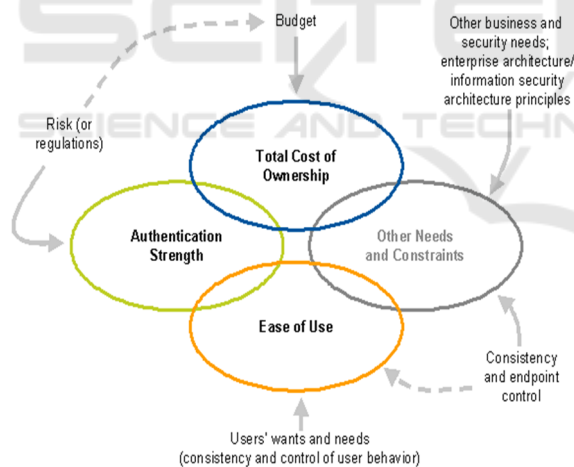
SCITEPRESS
SCIENCE AND TECHNOLOGY

Budget

Other business and security needs; enterprise architecture/ information security architecture principles

Risk (or regulations)

Total Cost of Ownership

Authentication Strength

Other Needs and Constraints

Ease of Use

Consistency and endpoint control

Users' wants and needs (consistency and control of user behavior)